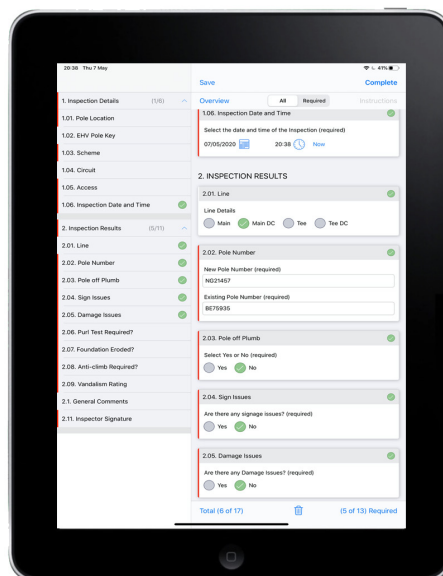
20:38 Thu 7 May

41%

Save

Complete

Overview

All

Required

Instructions

1. Inspection Details (1/6)

1.01. Pole Location

1.02. EHV Pole Key

1.03. Scheme

1.04. Circuit

1.05. Access

1.06. Inspection Date and Time

2. Inspection Results (5/11)

2.01. Line

2.02. Pole Number

2.03. Pole off Plumb

2.04. Sign Issues

2.05. Damage Issues

2.06. Purl Test Required?

2.07. Foundation Eroded?

2.08. Anti-climb Required?

2.09. Vandalism Rating

2.1. General Comments

2.11. Inspector Signature

1.06. Inspection Date and Time

Select the date and time of the Inspection (required)

07/05/2020

20:38

Now

2. INSPECTION RESULTS

2.01. Line

Line Details

Main

Main DC

Tee

Tee DC

2.02. Pole Number

New Pole Number (required)

ND21457

Existing Pole Number (required)

BE75935

2.03. Pole off Plumb

Select Yes or No (required)

Yes

No

2.04. Sign Issues

Are there any signage issues? (required)

Yes

No

2.05. Damage Issues

Are there any Damage Issues? (required)

Yes

No

Total (6 of 17)

(5 of 13) Required